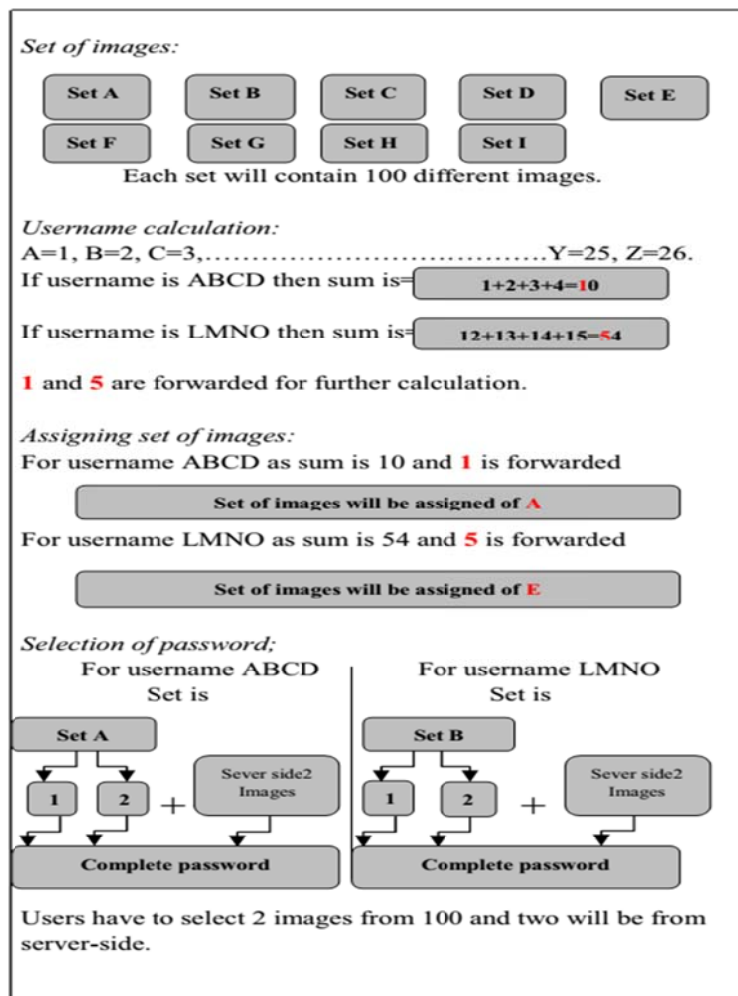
Set of images:

Set A Set B Set C Set D Set E

Set F Set G Set H Set I

Each set will contain 100 different images.

Username calculation:

A=1, B=2, C=3,……………………………….Y=25, Z=26.

If username is ABCD then sum is= 1+2+3+4=10

If username is LMNO then sum is= 12+13+14+15=54

1 and 5 are forwarded for further calculation.

Assigning set of images:

For username ABCD as sum is 10 and 1 is forwarded

Set of images will be assigned of A

For username LMNO as sum is 54 and 5 is forwarded

Set of images will be assigned of E

Selection of password;

For username ABCD Set is

Set A

1 2 + Sever side2 Images

Complete password

For username LMNO Set is

Set B

1 2 + Sever side2 Images

Complete password

Users have to select 2 images from 100 and two will be from server-side.